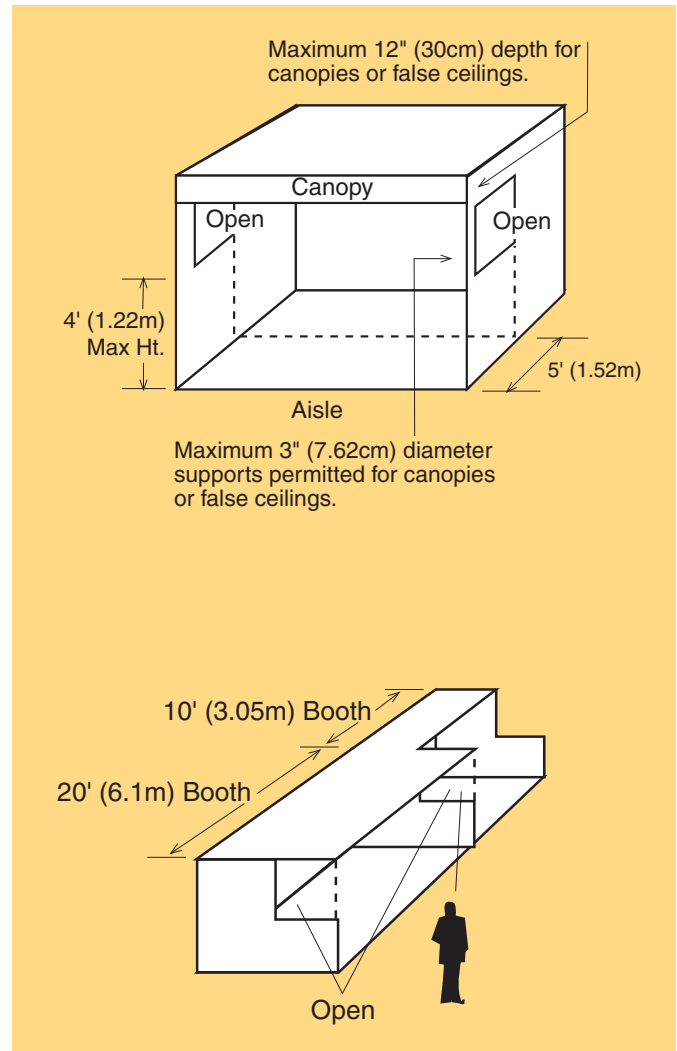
Maximum 12" (30cm) depth for canopies or false ceilings.

Canopy

Open

Open

4' (1.22m) Max Ht.

5' (1.52m)

Aisle

Maximum 3" (7.62cm) diameter supports permitted for canopies or false ceilings.

10' (3.05m) Booth

20' (6.1m) Booth

Open